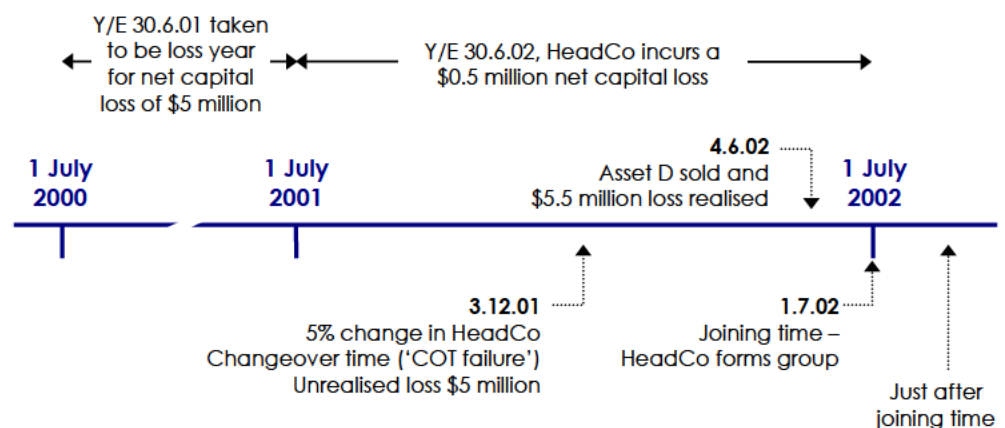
Y/E 30.6.01 taken to be loss year for net capital loss of $5 million

Y/E 30.6.02, HeadCo incurs a $0.5 million net capital loss

1 July 2000

1 July 2001

4.6.02
Asset D sold and $5.5 million loss realised

1 July 2002

3.12.01
5% change in HeadCo
Changeover time ('COT failure')
Unrealised loss $5 million

1.7.02
Joining time – HeadCo forms group

Just after joining time